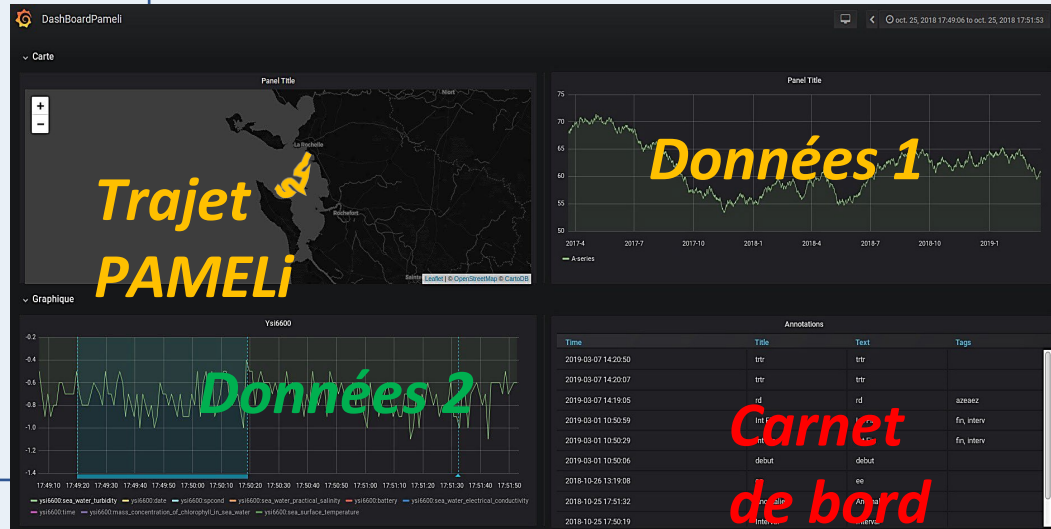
DashBoardPameli

oct. 25, 2018 17:49:06 to oct. 25, 2018 17:51:53

Carte

Panel Title

+
−

Niort
La Rochelle
Rochefort
Saintes

Leaflet | © OpenStreetMap © CartoDB

Trajet PAMELi

Panel Title

75
70
65
60
55
50

2017-4 2017-7 2017-10 2018-1 2018-4 2018-7 2018-10 2019-1

A-series

Données 1

Graphique

Ysi6600

-0.2
-0.4
-0.6
-0.8
-1.0
-1.2
-1.4

17:49:10 17:49:20 17:49:30 17:49:40 17:49:50 17:50:00 17:50:10 17:50:20 17:50:30 17:50:40 17:50:50 17:51:00 17:51:10 17:51:20 17:51:30 17:51:40 17:51:50

ysi6600:sea_water_turbidity ysi6600:date ysi6600:spcond ysi6600:sea_water_practical_salinity ysi6600:battery ysi6600:sea_water_electrical_conductivity ysi6600:time ysi6600:mass_concentration_of_chlorophyll_in_sea_water ysi6600:sea_surface_temperature

Données 2

Annotations

| Time | Title | Text | Tags |
|---|---|---|---|
| 2019-03-07 14:20:50 | trtr | trtr | |
| 2019-03-07 14:20:07 | trtr | trtr | |
| 2019-03-07 14:19:05 | rd | rd | azeaez |
| 2019-03-01 10:50:59 | Int | | fin, interv |
| 2019-03-01 10:50:29 | Int | | fin, interv |
| 2019-03-01 10:50:06 | debut | debut | |
| 2018-10-26 13:19:08 | ee | ee | |
| 2018-10-25 17:51:32 | Anomalie | Anomal | |
| 2018-10-25 17:50:19 | Interv | Interv | |

Carnet de bord